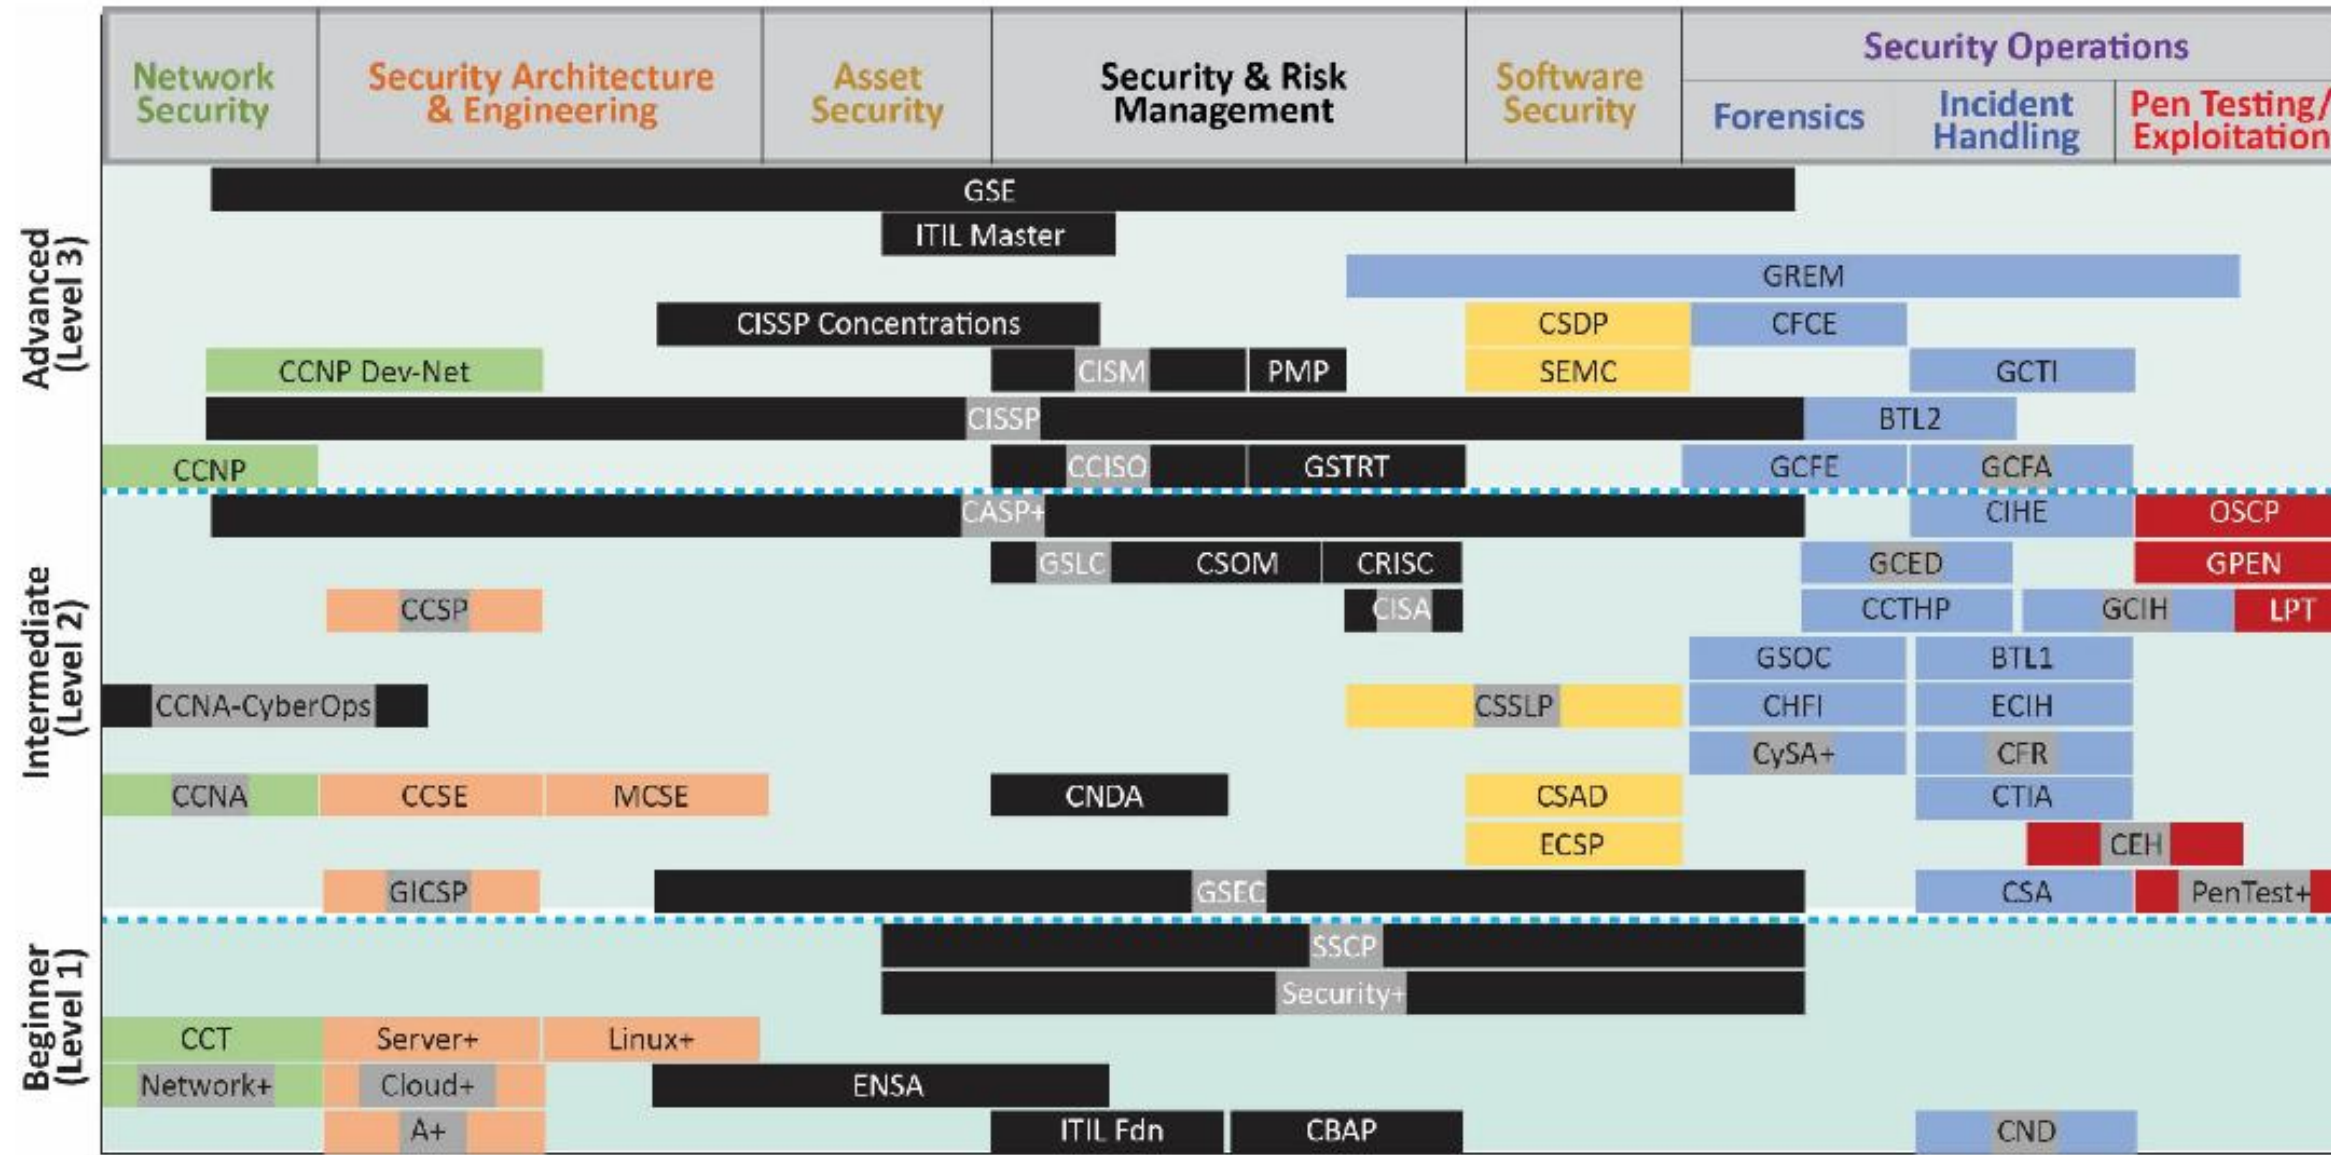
Network Security
Security Architecture & Engineering
Asset Security
Security & Risk Management
Software Security
Security Operations
Forensics
Incident Handling
Pen Testing/ Exploitation

Advanced (Level 3)

GSE
ITIL Master
GREM
CISSP Concentrations
CSDP
CFCE
CCNP Dev-Net
CISM
PMP
SEMC
GCTI
CISSP
BTL2
CCNP
CCISO
GSTRT
GCFE
GCFA

Intermediate (Level 2)

CASP+
CIHE
OSCP
GSLC
CSOM
CRISC
GCED
GPEN
CCSP
CISA
CCTHP
GCIH
LPT
GSOC
BTL1
CCNA-CyberOps
CSSLP
CHFI
ECIH
CySA+
CFR
CCNA
CCSE
MCSE
CNDA
CSAD
CTIA
ECSP
CEH
GICSP
GSEC
CSA
PenTest+

Beginner (Level 1)

SSCP
Security+
CCT
Server+
Linux+
Network+
Cloud+
ENSA
A+
ITIL Fdn
CBAP
CND